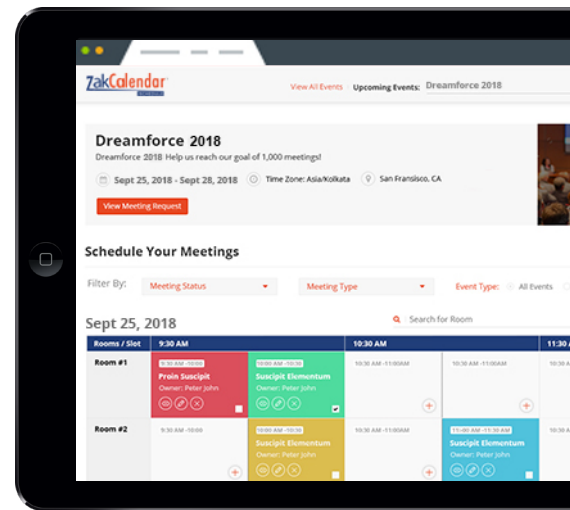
ZakCalendar

View All Events | Upcoming Events: Dreamforce 2018

Dreamforce 2018

Dreamforce 2018 Help us reach our goal of 1,000 meetings!

Sept 25, 2018 - Sept 28, 2018 | Time Zone: Asia/Kolkata | San Fransisco, CA

View Meeting Request

Schedule Your Meetings

Filter By: Meeting Status | Meeting Type | Event Type: All Events

Sept 25, 2018

Search for Room

| Rooms / Slot | 9:30 AM | | 10:30 AM | | 11:30 |
|---|---|---|---|---|---|
| Room #1 | 9:30 AM - 10:00 Proin Suscipit Owner: Peter John | 10:00 AM - 10:30 Suscipit Elementum Owner: Peter John | 10:30 AM - 11:00AM | 10:30 AM - 11:00AM | |
| Room #2 | 9:30 AM - 10:00 | 10:00 AM - 10:30 Suscipit Elementum Owner: Peter John | 10:30 AM - 11:00AM | Suscipit Elementum Owner: Peter John | |